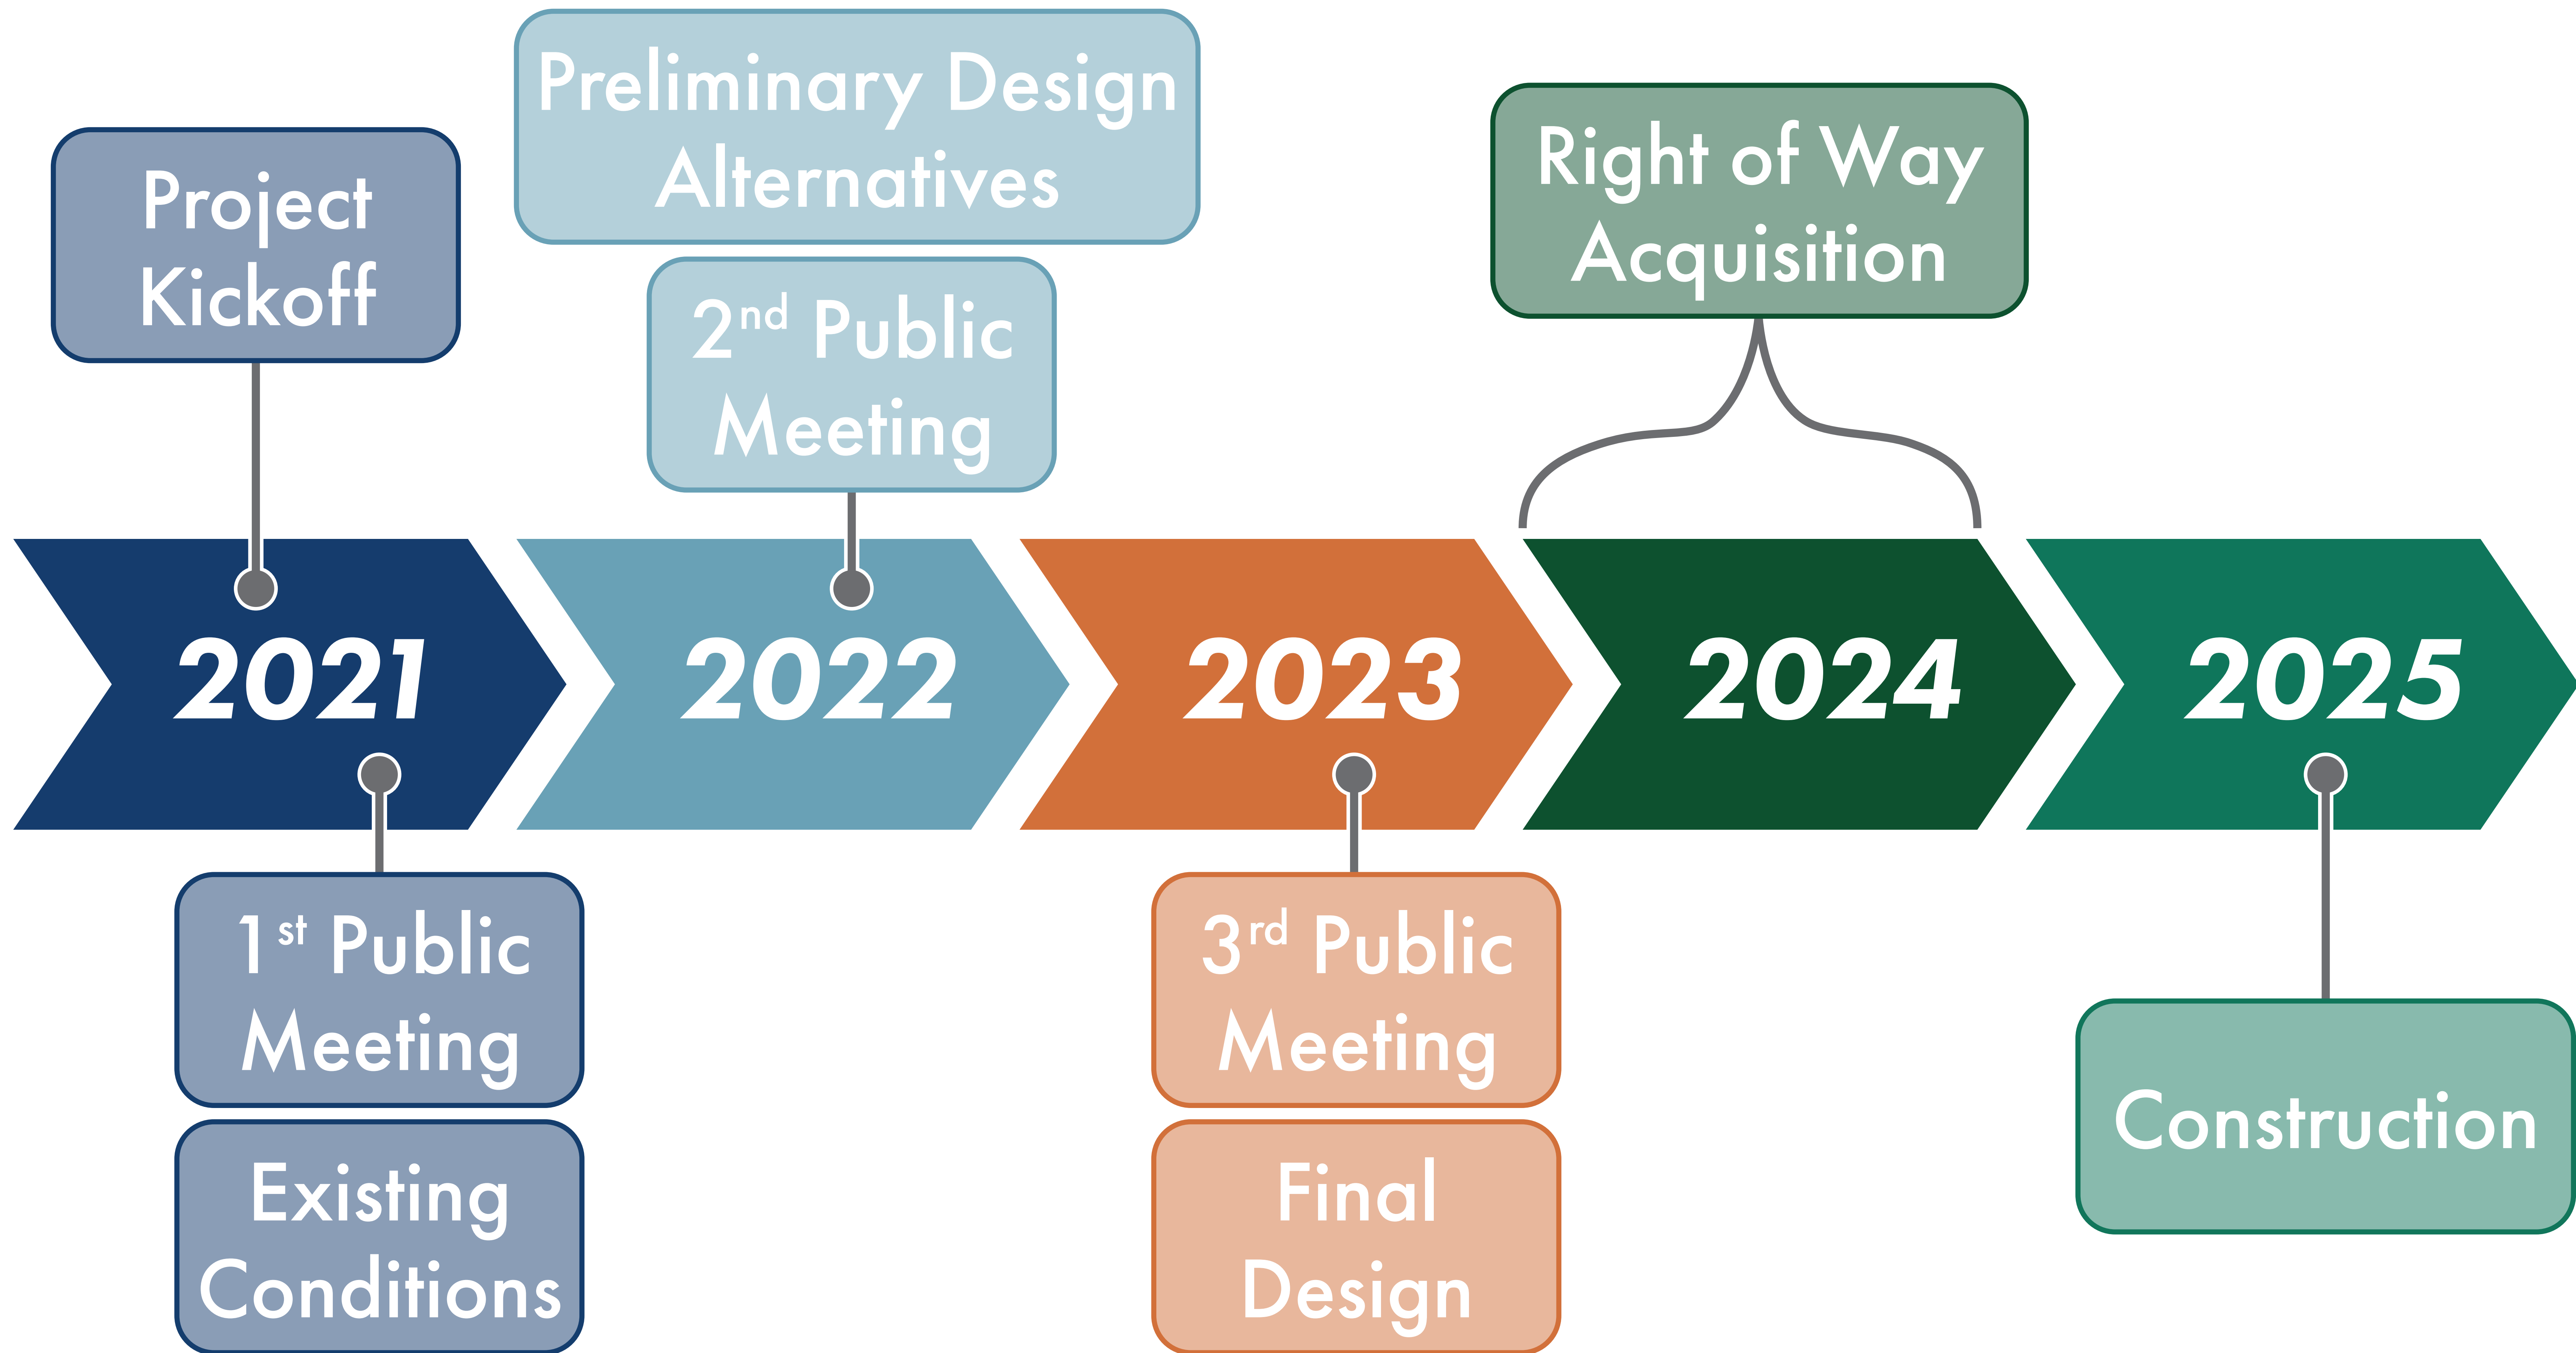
Project Kickoff

Preliminary Design Alternatives

2$^{nd}$ Public Meeting

Right of Way Acquisition

2021

2022

2023

2024

2025

1$^{st}$ Public Meeting

Existing Conditions

3$^{rd}$ Public Meeting

Final Design

Construction